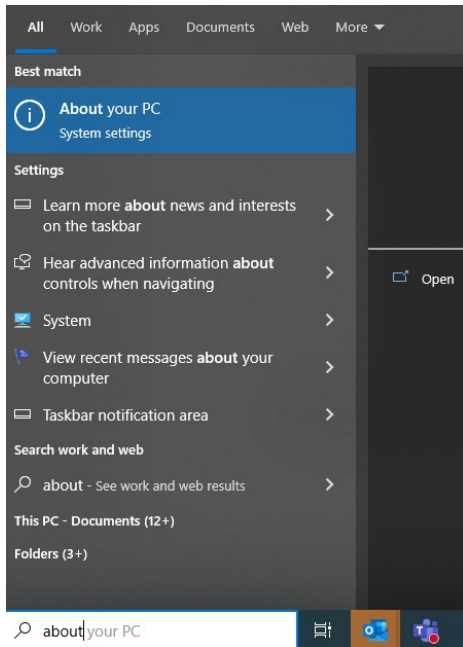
All Work Apps Documents Web More ▾

Best match

About your PC
System settings

Settings

Learn more about news and interests on the taskbar >

Hear advanced information about controls when navigating >

System >

View recent messages about your computer >

Taskbar notification area >

Search work and web

about - See work and web results >

This PC - Documents (12+)

Folders (3+)

Open

about your PC